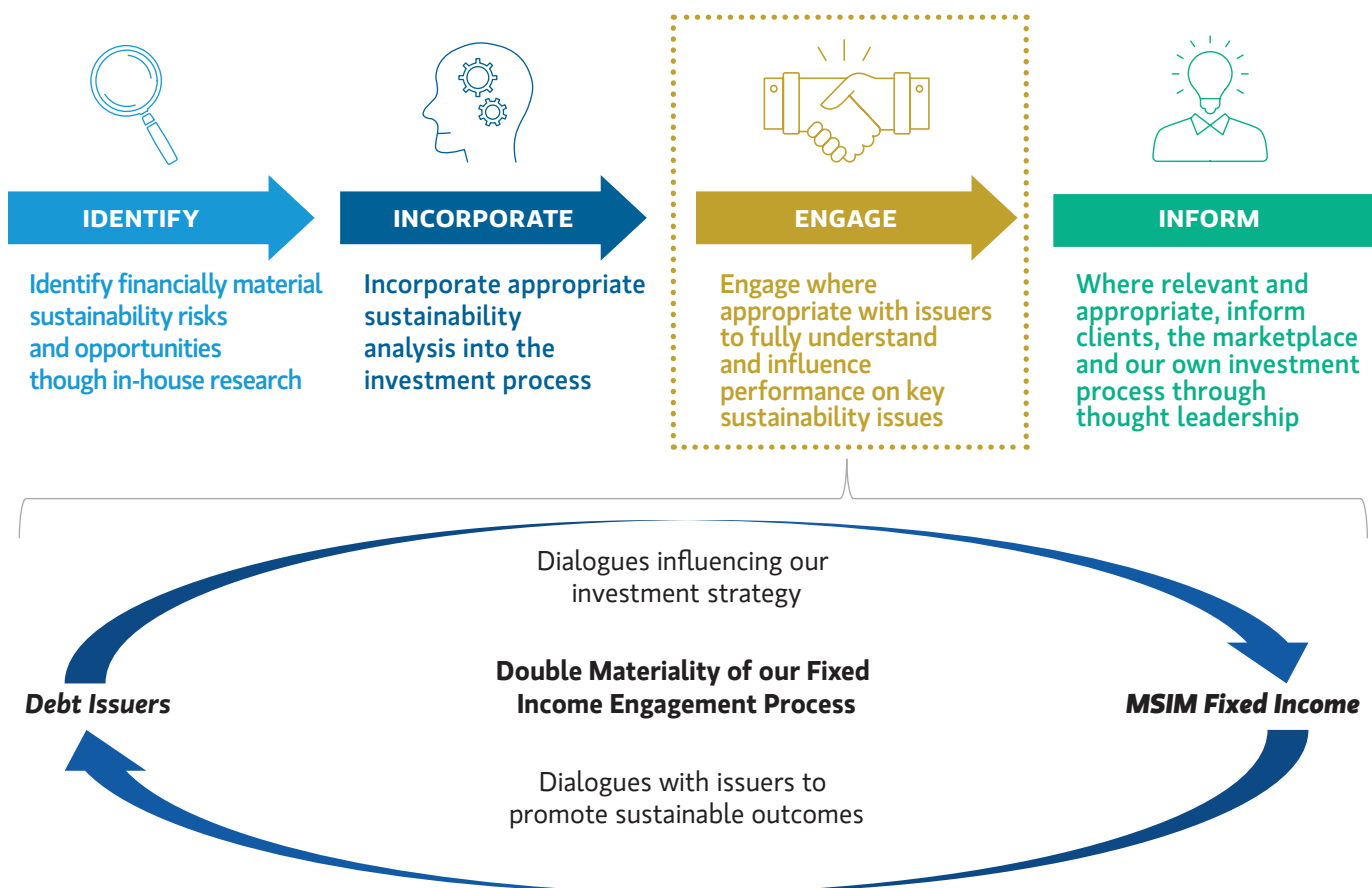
IDENTIFY

Identify financially material sustainability risks and opportunities though in-house research

INCORPORATE

Incorporate appropriate sustainability analysis into the investment process

ENGAGE

Engage where appropriate with issuers to fully understand and influence performance on key sustainability issues

INFORM

Where relevant and appropriate, inform clients, the marketplace and our own investment process through thought leadership

Dialogues influencing our investment strategy

Debt Issuers

Double Materiality of our Fixed Income Engagement Process

MSIM Fixed Income

Dialogues with issuers to promote sustainable outcomes